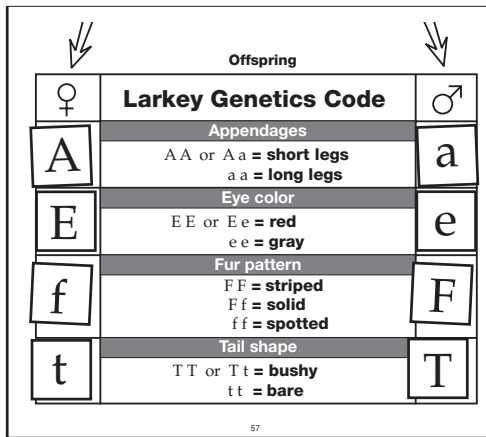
Offspring

♀ **Larkey Genetics Code** ♂

A

a

**Appendages**

A A or A a **= short legs**
a a **= long legs**

E

e

**Eye color**

E E or E e **= red**
e e **= gray**

f

F

**Fur pattern**

F F **= striped**
F f **= solid**
f f **= spotted**

t

T

**Tail shape**

T T or T t **= bushy**
t t **= bare**

57